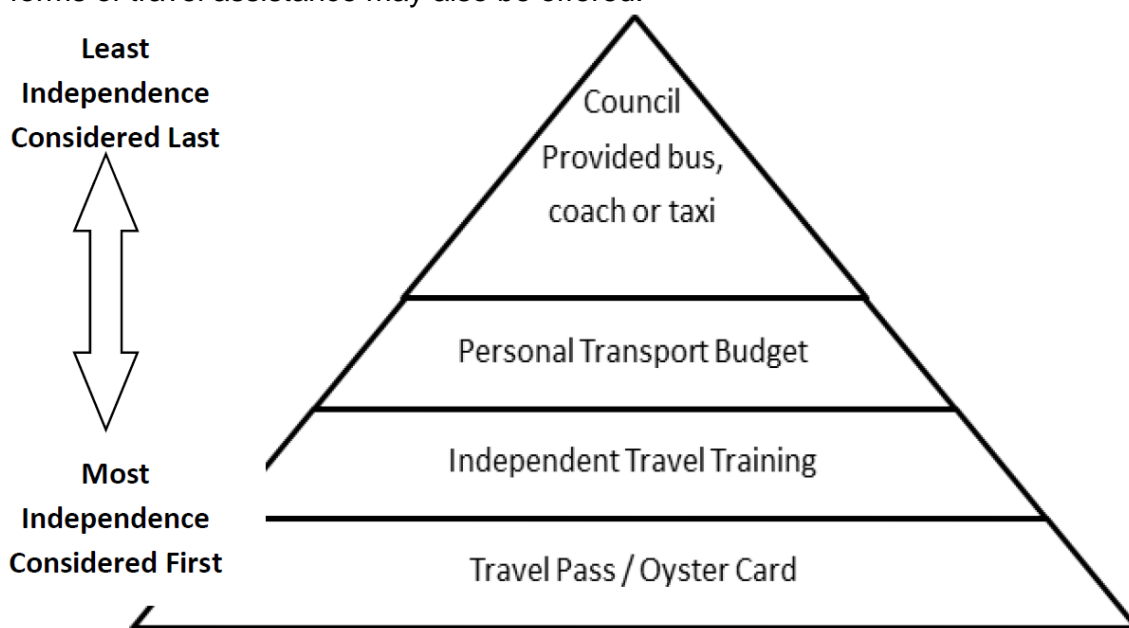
forms of travel assistance may also be offered.

Least Independence Considered Last

Most Independence Considered First

Council Provided bus, coach or taxi

Personal Transport Budget

Independent Travel Training

Travel Pass / Oyster Card